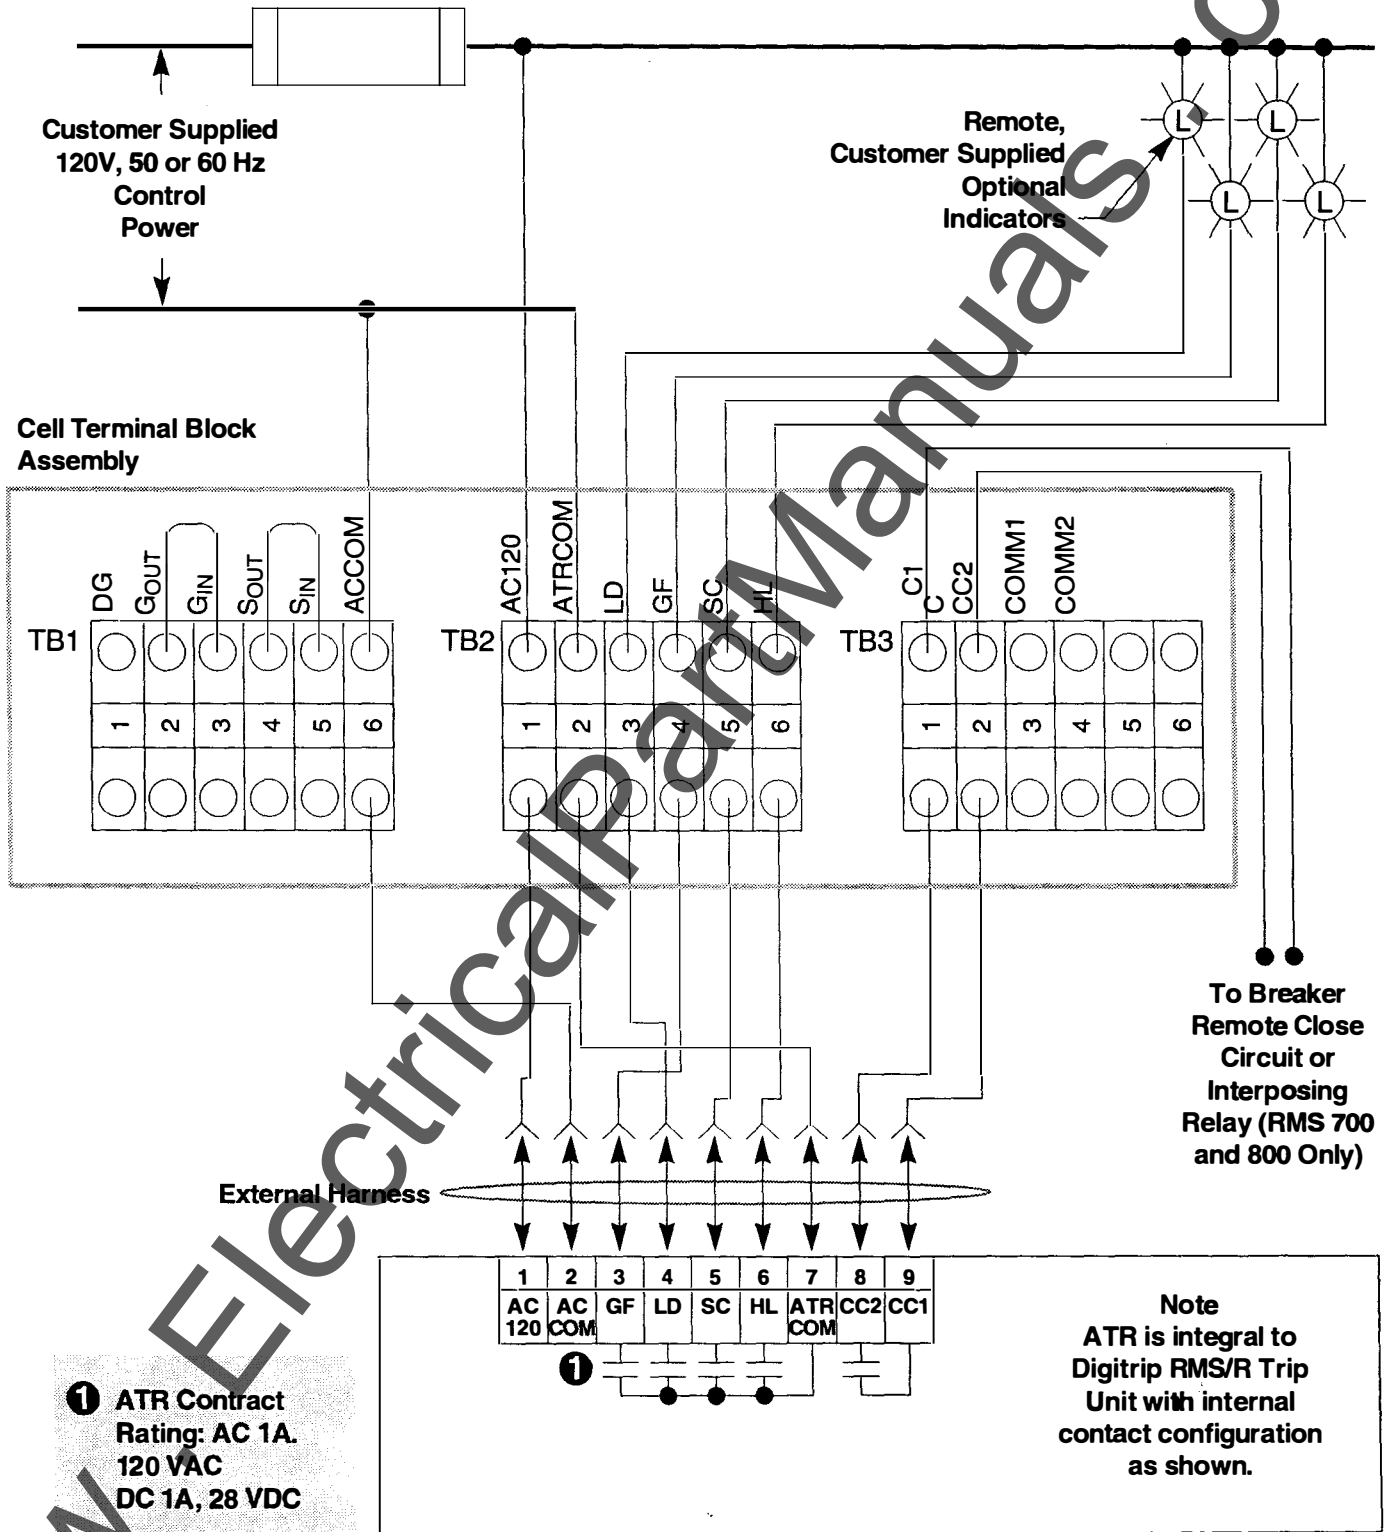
Customer Supplied 120V, 50 or 60 Hz Control Power

Remote, Customer Supplied Optional Indicators

L L L L

Cell Terminal Block Assembly

DG $G_{OUT}$ $G_{IN}$ $S_{OUT}$ $S_{IN}$ ACCOM

TB1

1 2 3 4 5 6

AC120 ATRCOM LD GF SC HL

TB2

1 2 3 4 5 6

C1 C CC2 COMM1 COMM2

TB3

1 2 3 4 5 6

To Breaker Remote Close Circuit or Interposing Relay (RMS 700 and 800 Only)

External Harness

| 1 | 2 | 3 | 4 | 5 | 6 | 7 | 8 | 9 |
|---|---|---|---|---|---|---|---|---|
| AC 120 | AC COM | GF | LD | SC | HL | ATR COM | CC2 | CC1 |

1

Note
ATR is integral to Digitrip RMS/R Trip Unit with internal contact configuration as shown.

1 ATR Contract Rating: AC 1A. 120 VAC DC 1A, 28 VDC

www.ElectricalPartManuals.com